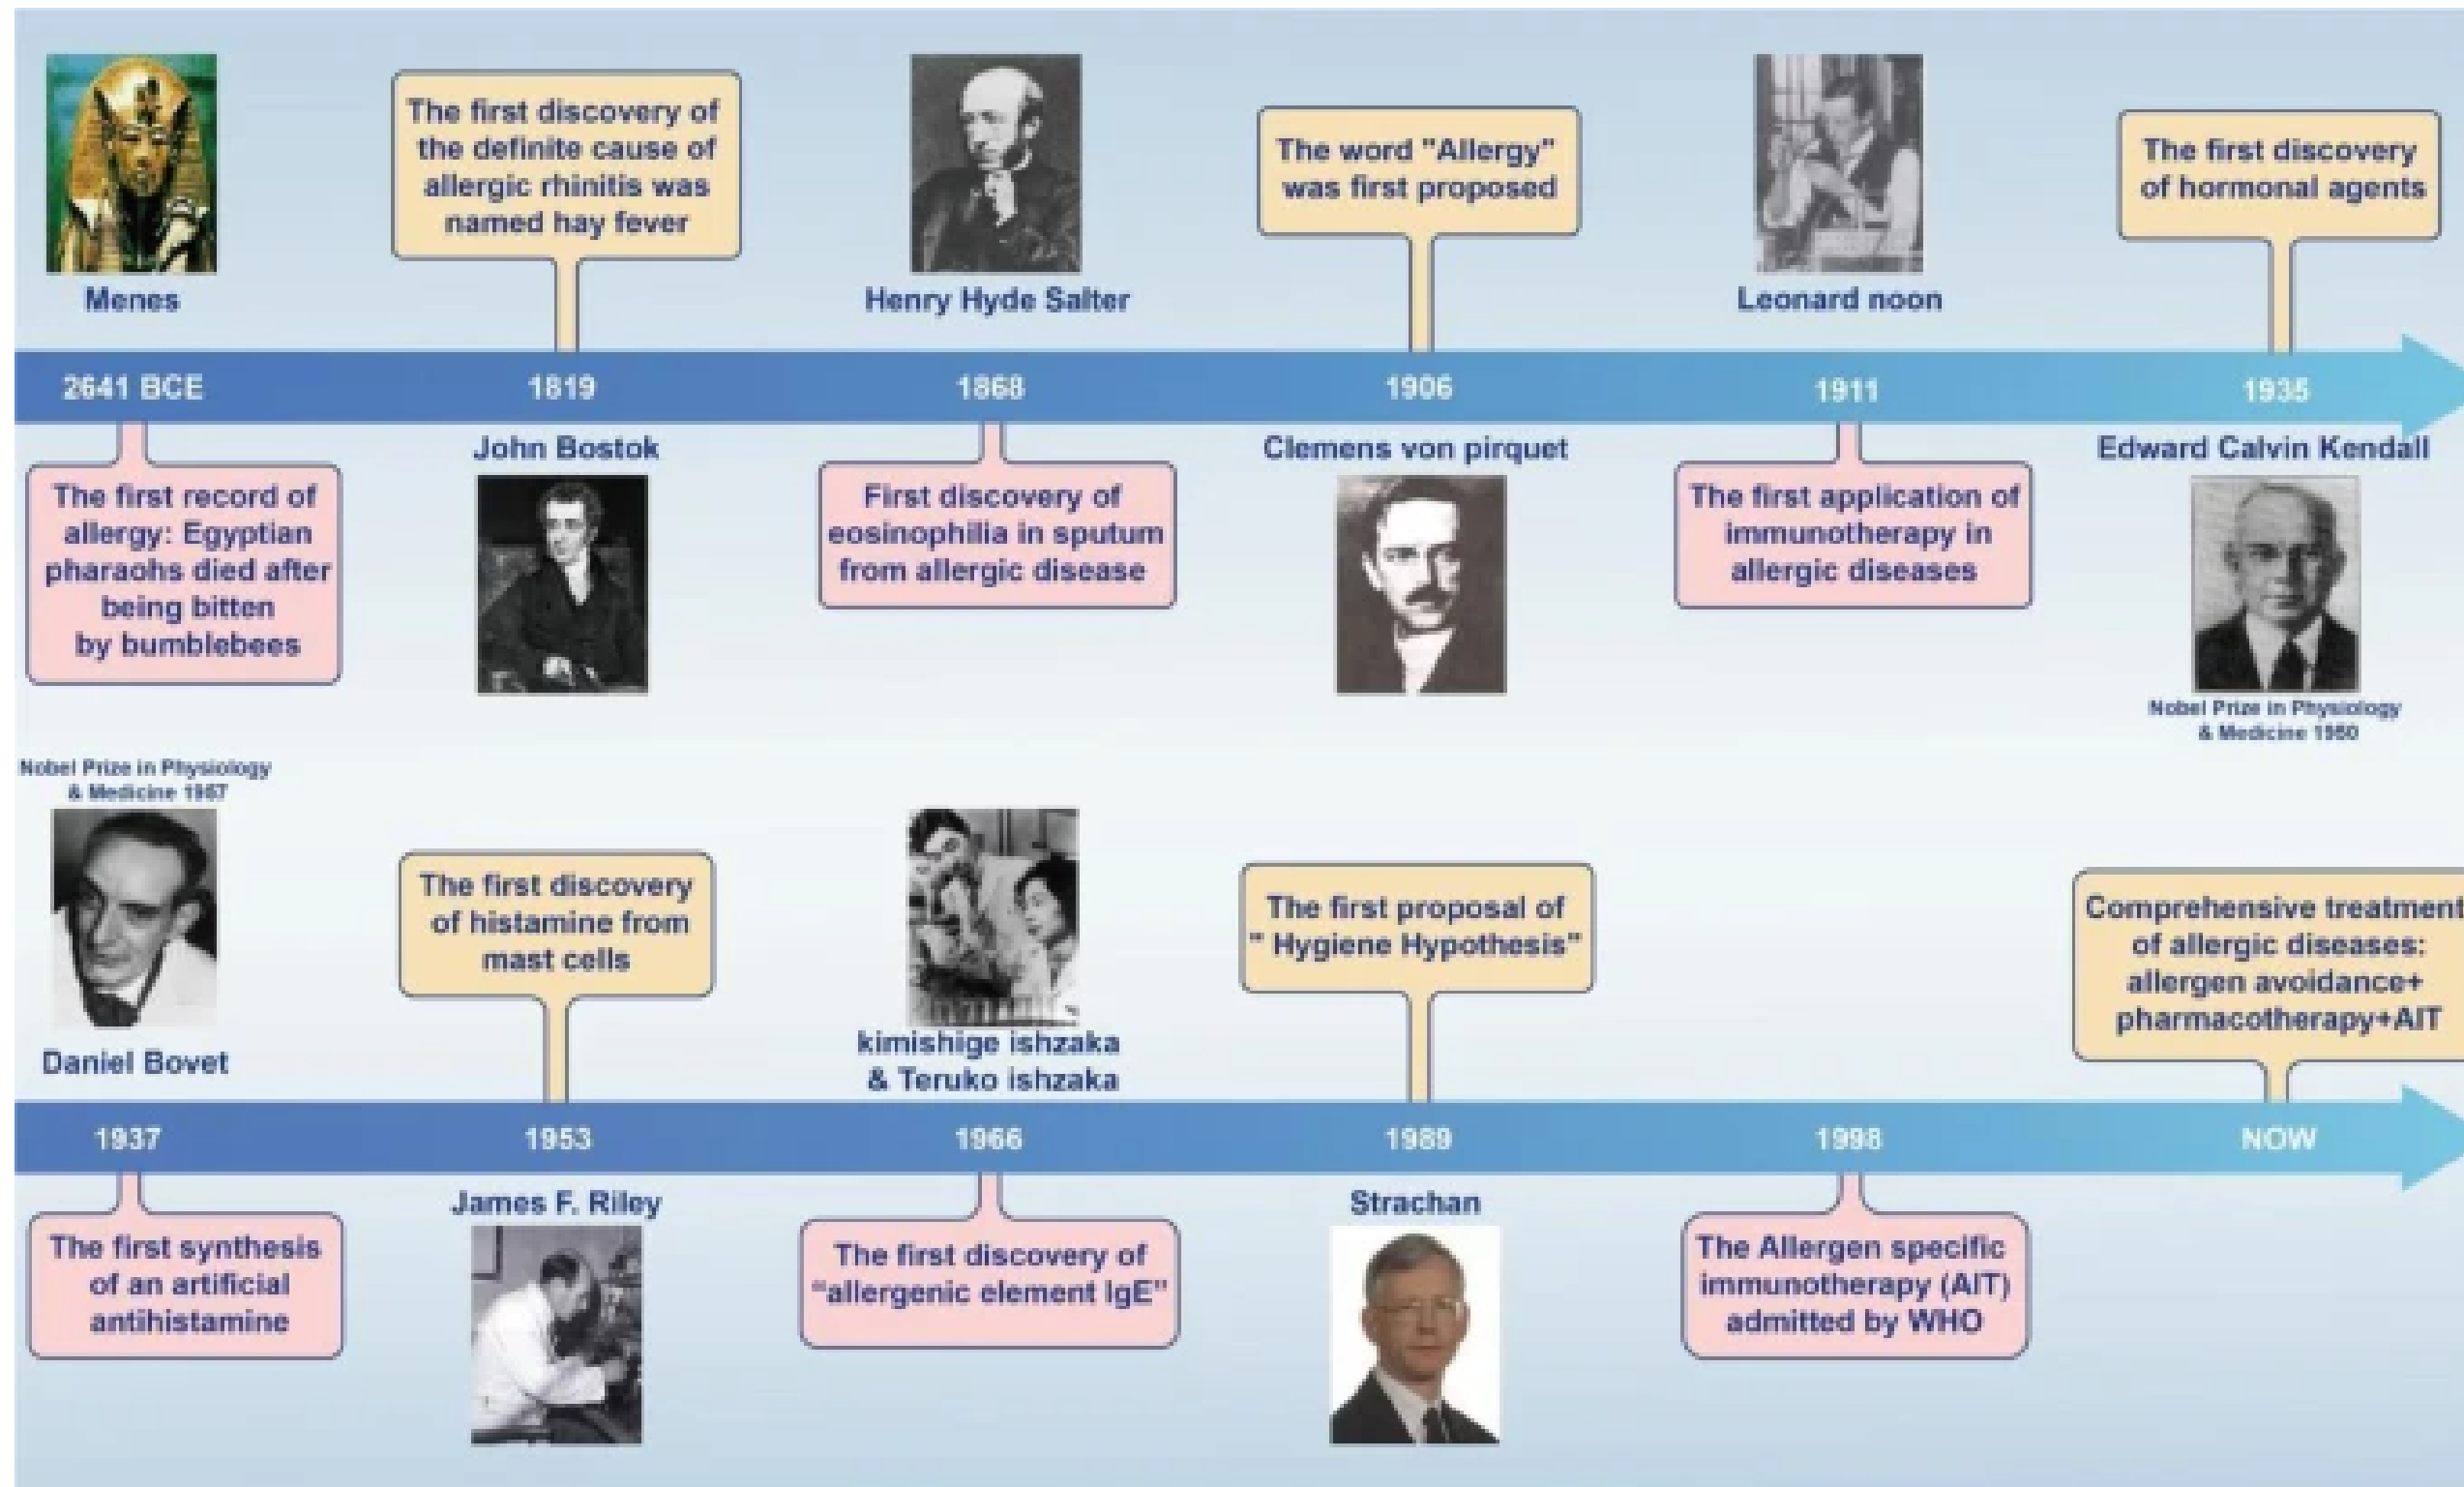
Menes

The first discovery of the definite cause of allergic rhinitis was named hay fever

Henry Hyde Salter

The word "Allergy" was first proposed

Leonard noon

The first discovery of hormonal agents

2641 BCE

1819

1868

1906

1911

1935

The first record of allergy: Egyptian pharaohs died after being bitten by bumblebees

John Bostok

First discovery of eosinophilia in sputum from allergic disease

Clemens von pirquet

The first application of immunotherapy in allergic diseases

Edward Calvin Kendall

Nobel Prize in Physiology & Medicine 1950

Nobel Prize in Physiology & Medicine 1957

Daniel Bovet

The first discovery of histamine from mast cells

kimishige ishzaka & Teruko ishzaka

The first proposal of " Hygiene Hypothesis"

Comprehensive treatment of allergic diseases: allergen avoidance+ pharmacotherapy+AIT

1937

1953

1966

1989

1998

NOW

The first synthesis of an artificial antihistamine

James F. Riley

The first discovery of "allergenic element IgE"

Strachan

The Allergen specific immunotherapy (AIT) admitted by WHO